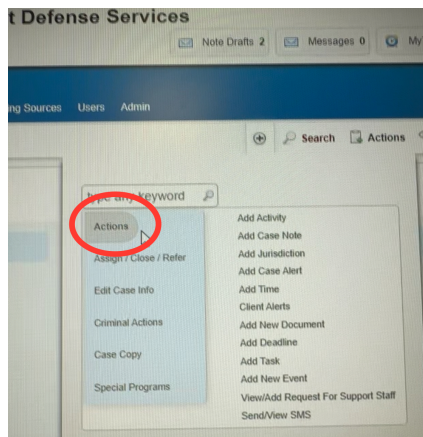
t Defense Services

Note Drafts 2
Messages 0
M

ing Sources
Users
Admin

Search
Actions

type any keyword

Actions
Assign / Close / Refer
Edit Case Info
Criminal Actions
Case Copy
Special Programs

Add Activity
Add Case Note
Add Jurisdiction
Add Case Alert
Add Time
Client Alerts
Add New Document
Add Deadline
Add Task
Add New Event
View/Add Request For Support Staff
Send/View SMS